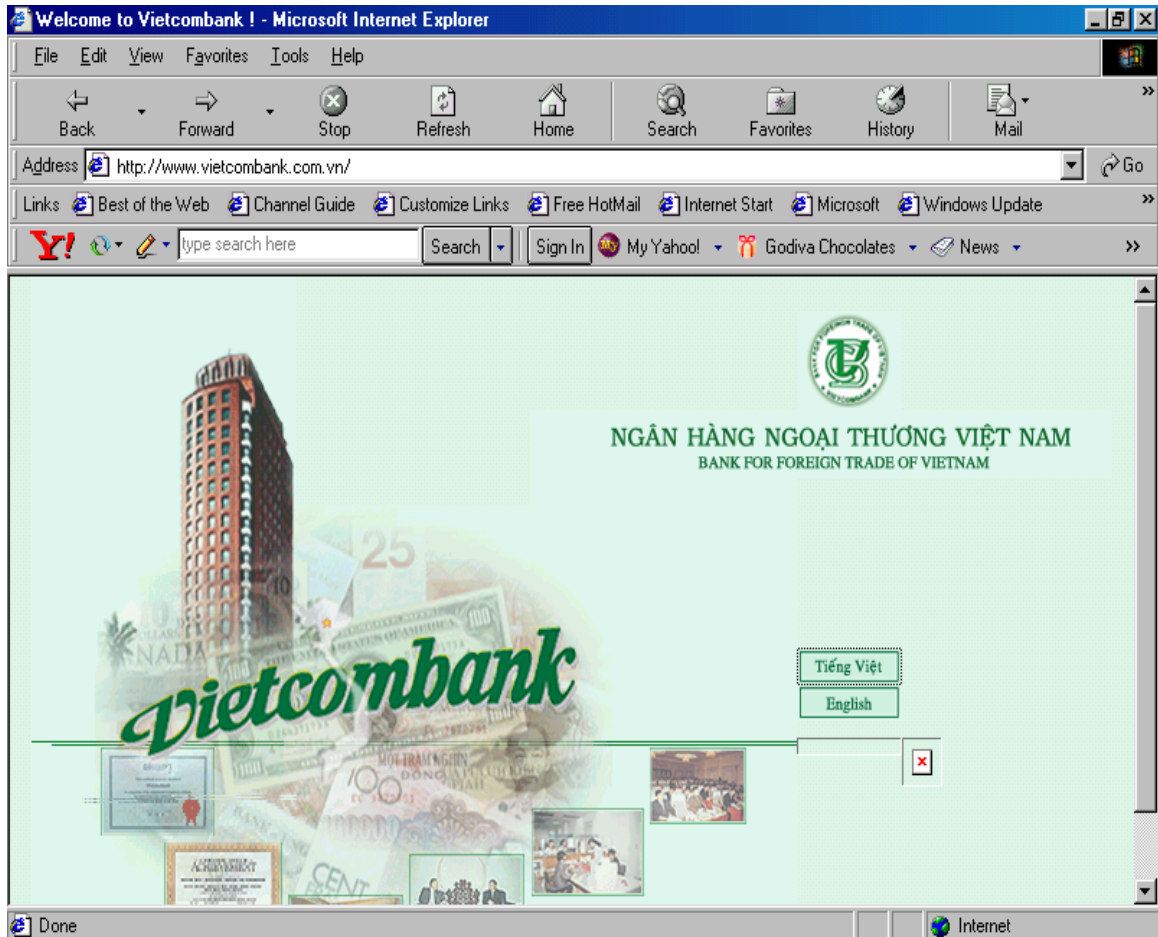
Welcome to Vietcombank ! - Microsoft Internet Explorer

File Edit View Favorites Tools Help

Back Forward Stop Refresh Home Search Favorites History Mail

Address http://www.vietcombank.com.vn/ Go

Links Best of the Web Channel Guide Customize Links Free HotMail Internet Start Microsoft Windows Update

Y! type search here Search Sign In My Yahoo! Godiva Chocolates News

NGÂN HÀNG NGOẠI THƯƠNG VIỆT NAM
BANK FOR FOREIGN TRADE OF VIETNAM

Vietcombank

Tiếng Việt
English

Done Internet